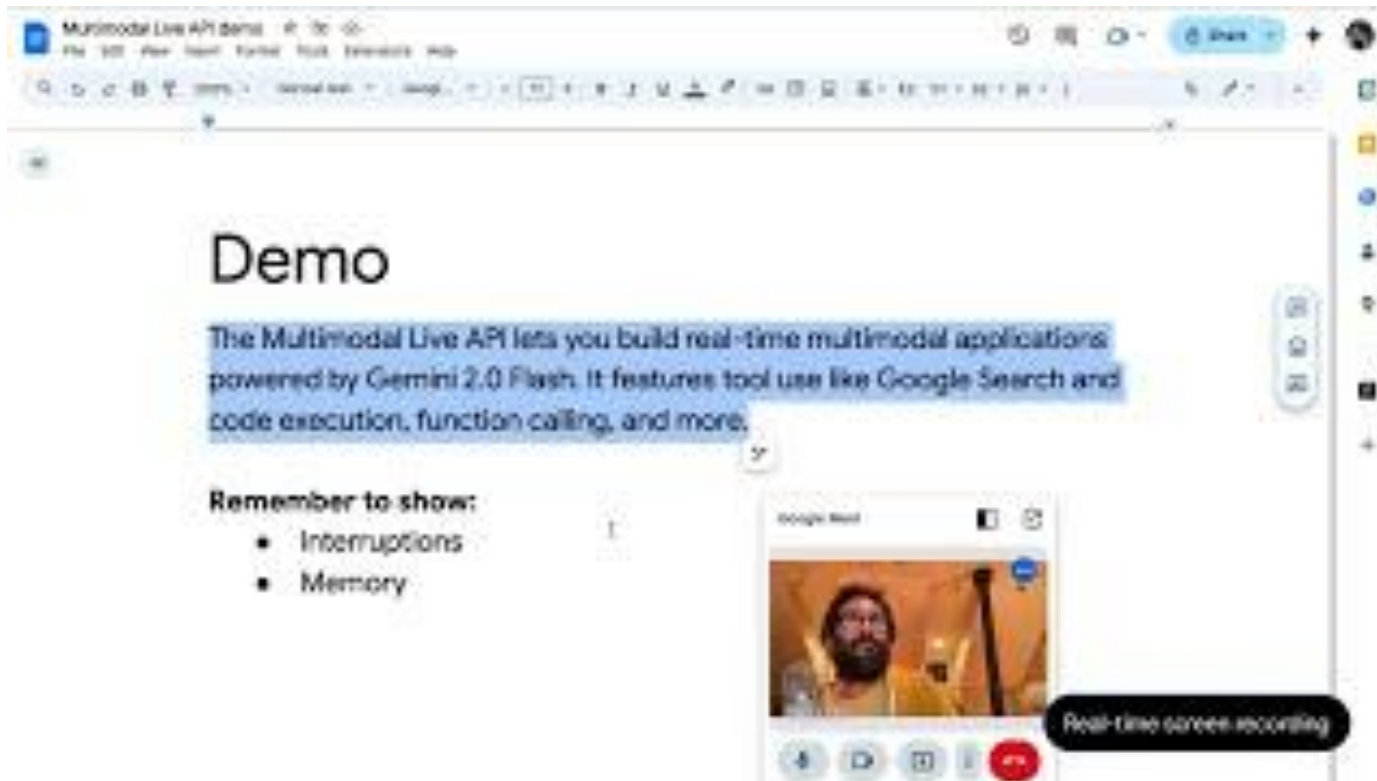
Multimodal Live API demo
File Edit View Insert Format Tools Extensions Help
Share
100% Normal text Googl... 11

Demo

The Multimodal Live API lets you build real-time multimodal applications powered by Gemini 2.0 Flash. It features tool use like Google Search and code execution, function calling, and more.

Remember to show:
• Interruptions
• Memory

Google Meet

Real-time screen recording